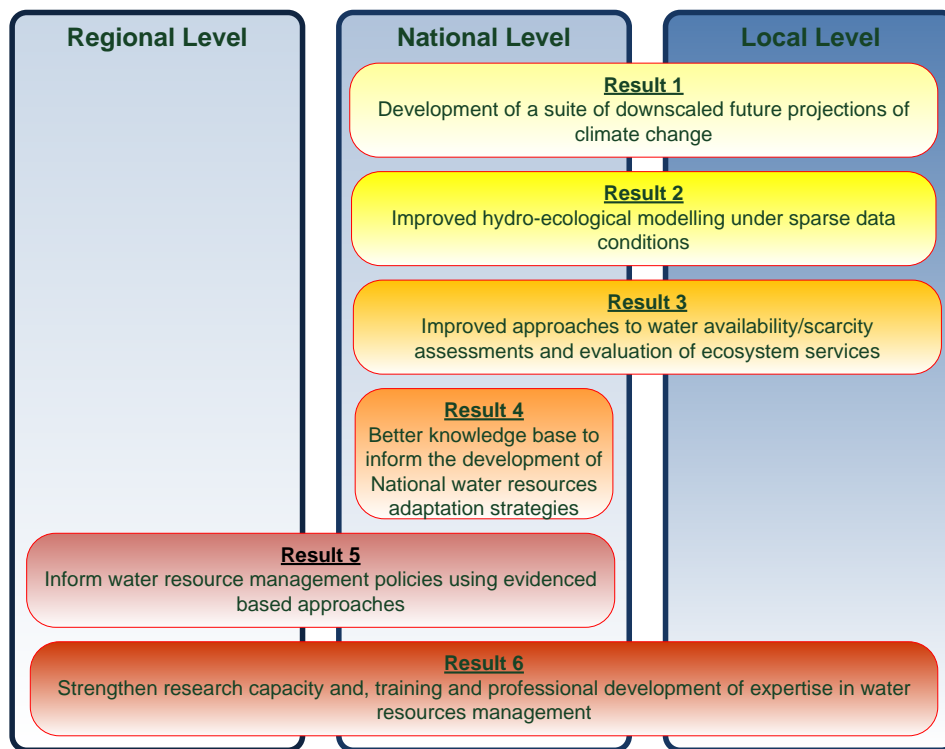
Regional Level

National Level

Local Level

Result 1
Development of a suite of downscaled future projections of climate change

Result 2
Improved hydro-ecological modelling under sparse data conditions

Result 3
Improved approaches to water availability/scarcity assessments and evaluation of ecosystem services

Result 4
Better knowledge base to inform the development of National water resources adaptation strategies

Result 5
Inform water resource management policies using evidenced based approaches

Result 6
Strengthen research capacity and, training and professional development of expertise in water resources management